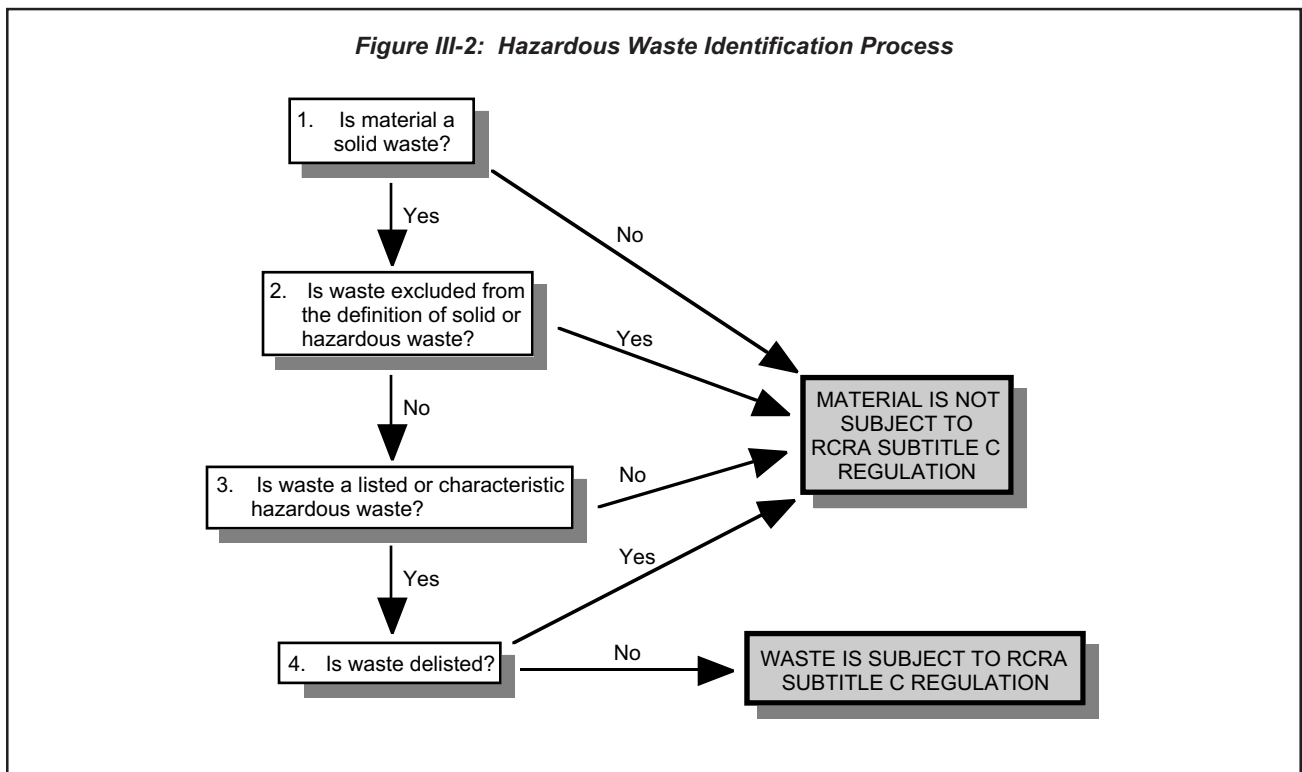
Figure III-2: Hazardous Waste Identification Process

1. Is material a solid waste?

Yes

No

2. Is waste excluded from the definition of solid or hazardous waste?

Yes

No

MATERIAL IS NOT SUBJECT TO RCRA SUBTITLE C REGULATION

3. Is waste a listed or characteristic hazardous waste?

No

Yes

Yes

4. Is waste delisted?

No

WASTE IS SUBJECT TO RCRA SUBTITLE C REGULATION